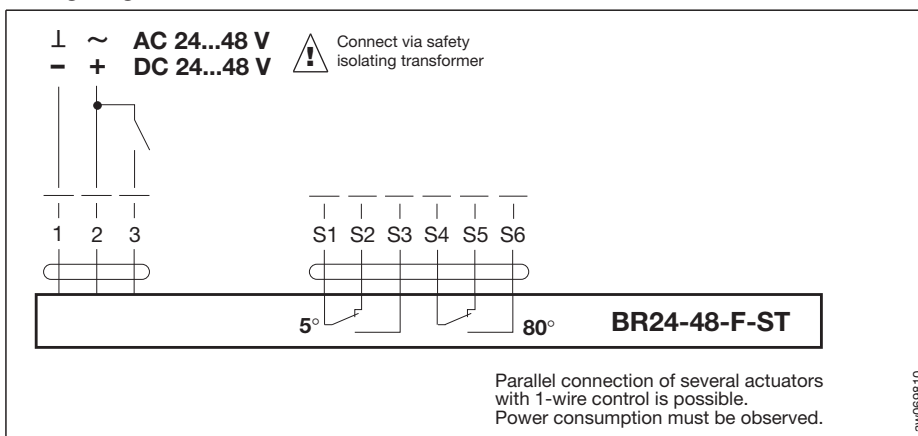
⊥ ~ AC 24...48 V
– + DC 24...48 V

Connect via safety isolating transformer

1 2 3

S1 S2 S3 S4 S5 S6

5° 80°

BR24-48-F-ST

Parallel connection of several actuators with 1-wire control is possible.
Power consumption must be observed.

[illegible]